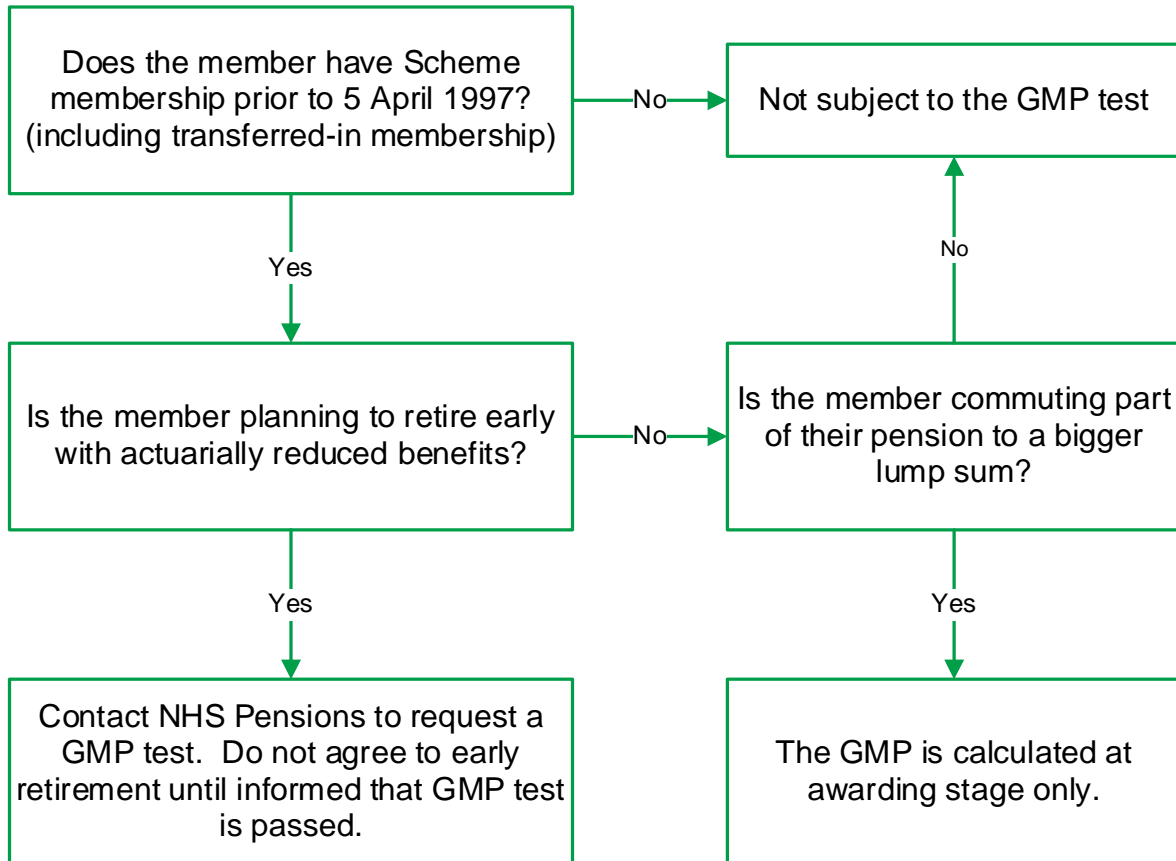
Does the member have Scheme membership prior to 5 April 1997? (including transferred-in membership)

No

Not subject to the GMP test

Yes

No

Is the member planning to retire early with actuarially reduced benefits?

No

Is the member commuting part of their pension to a bigger lump sum?

Yes

Yes

Contact NHS Pensions to request a GMP test. Do not agree to early retirement until informed that GMP test is passed.

The GMP is calculated at awarding stage only.